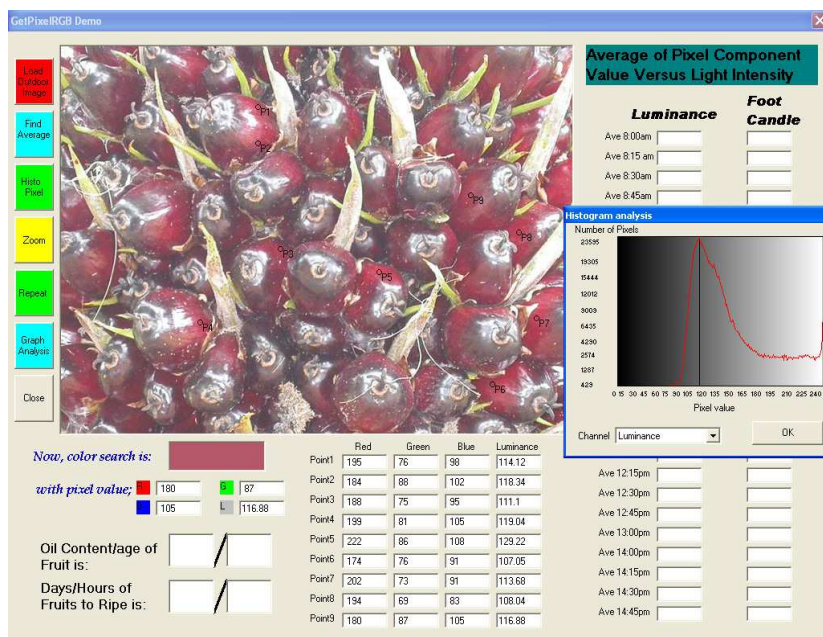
GetPixelRGB Demo

Load Outdoor Image

Find Average

Histo Pixel

Zoom

Repeat

Graph Analysis

Close

P1
P2
P9
P8
P3
P5
P4
P7
P6

Average of Pixel Component Value Versus Light Intensity

Luminance

Foot Candle

Ave 8:00am
Ave 8:15 am
Ave 8:30am
Ave 8:45am

Histogram analysis

Number of Pixels

23595
19305
15444
12012
9009
6435
4290
2574
1287
429

0 15 30 45 60 75 90 105 120 135 150 165 180 195 210 225 240

Pixel value

Channel Luminance

OK

Ave 12:15pm
Ave 12:30pm
Ave 12:45pm
Ave 13:00pm
Ave 14:00pm
Ave 14:15pm
Ave 14:30pm
Ave 14:45pm

Now, color search is:

with pixel value;

R 180
G 87
B 105
L 116.88

Oil Content/age of Fruit is:

Days/Hours of Fruits to Ripe is:

| | Red | Green | Blue | Luminance |
|---|---|---|---|---|
| Point1 | 195 | 76 | 98 | 114.12 |
| Point2 | 184 | 88 | 102 | 118.34 |
| Point3 | 188 | 75 | 95 | 111.1 |
| Point4 | 199 | 81 | 105 | 119.04 |
| Point5 | 222 | 86 | 108 | 129.22 |
| Point6 | 174 | 76 | 91 | 107.05 |
| Point7 | 202 | 73 | 91 | 113.68 |
| Point8 | 194 | 69 | 83 | 108.04 |
| Point9 | 180 | 87 | 105 | 116.88 |